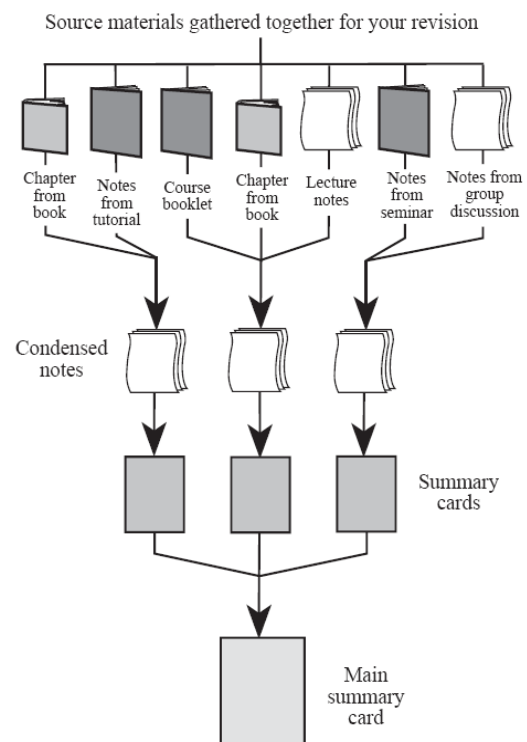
Source materials gathered together for your revision

Chapter from book

Notes from tutorial

Course booklet

Chapter from book

Lecture notes

Notes from seminar

Notes from group discussion

Condensed notes

Summary cards

Main summary card